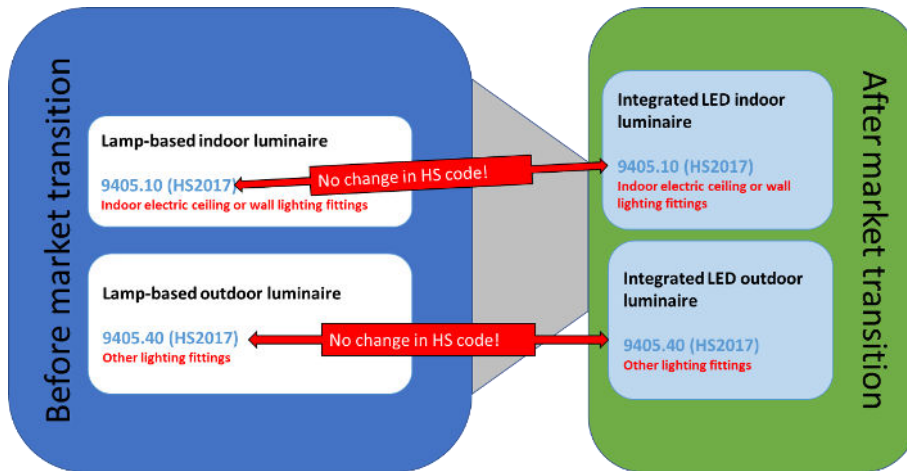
Before market transition

Lamp-based indoor luminaire

9405.10 (HS2017)
Indoor electric ceiling or wall lighting fittings

Lamp-based outdoor luminaire

9405.40 (HS2017)
Other lighting fittings

No change in HS code!

No change in HS code!

After market transition

Integrated LED indoor luminaire

9405.10 (HS2017)
Indoor electric ceiling or wall lighting fittings

Integrated LED outdoor luminaire

9405.40 (HS2017)
Other lighting fittings